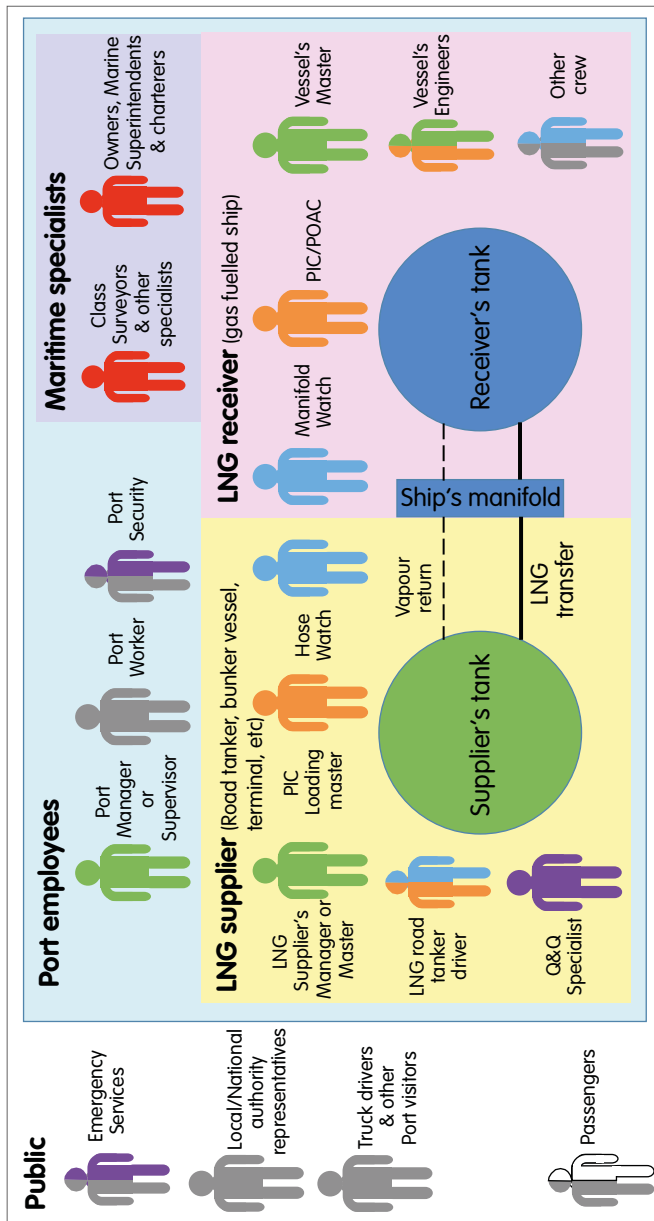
Public

Emergency Services

Local/National authority representatives

Truck drivers & other Port visitors

Passengers

Port employees

Port Manager or Supervisor

Port Worker

Port Security

Maritime specialists

Class Surveyors & other specialists

Owners, Marine Superintendents & charterers

LNG supplier (Road tanker, bunker vessel, terminal, etc)

LNG Supplier's Manager or Master

PIC Loading master

Hose Watch

LNG road tanker driver

Q&Q Specialist

Supplier's tank

Vapour return

LNG transfer

Ship's manifold

LNG receiver (gas fuelled ship)

Manifold Watch

PIC/POAC

Vessel's Master

Vessel's Engineers

Other crew

Receiver's tank